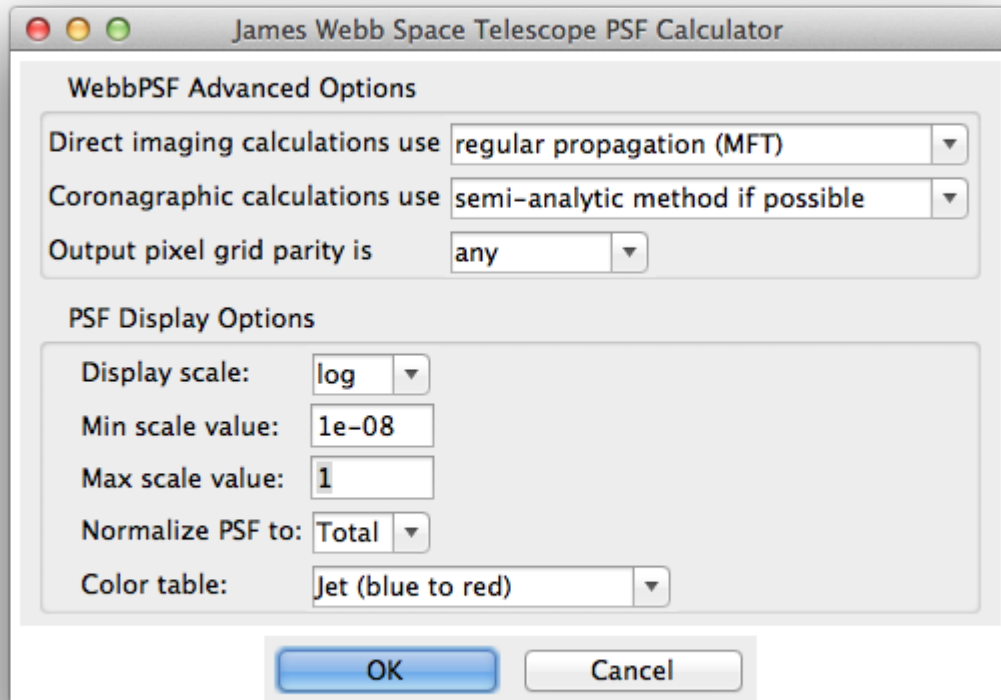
James Webb Space Telescope PSF Calculator

WebbPSF Advanced Options

Direct imaging calculations use regular propagation (MFT)

Coronagraphic calculations use semi-analytic method if possible

Output pixel grid parity is any

PSF Display Options

Display scale: log

Min scale value: 1e-08

Max scale value: 1

Normalize PSF to: Total

Color table: Jet (blue to red)

OK Cancel